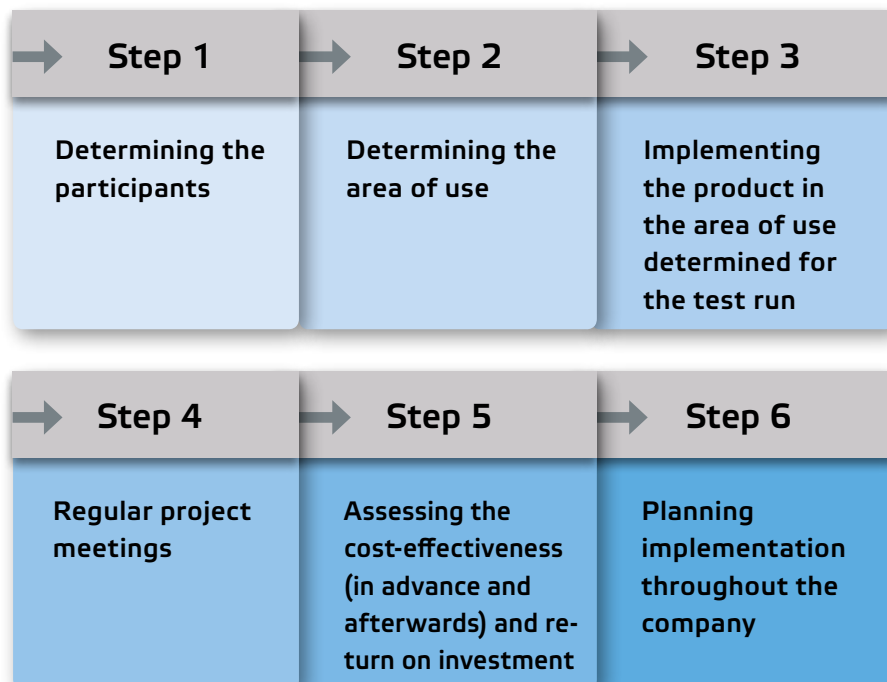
Step 1

Determining the participants

Step 2

Determining the area of use

Step 3

Implementing the product in the area of use determined for the test run

Step 4

Regular project meetings

Step 5

Assessing the cost-effectiveness (in advance and afterwards) and return on investment

Step 6

Planning implementation throughout the company